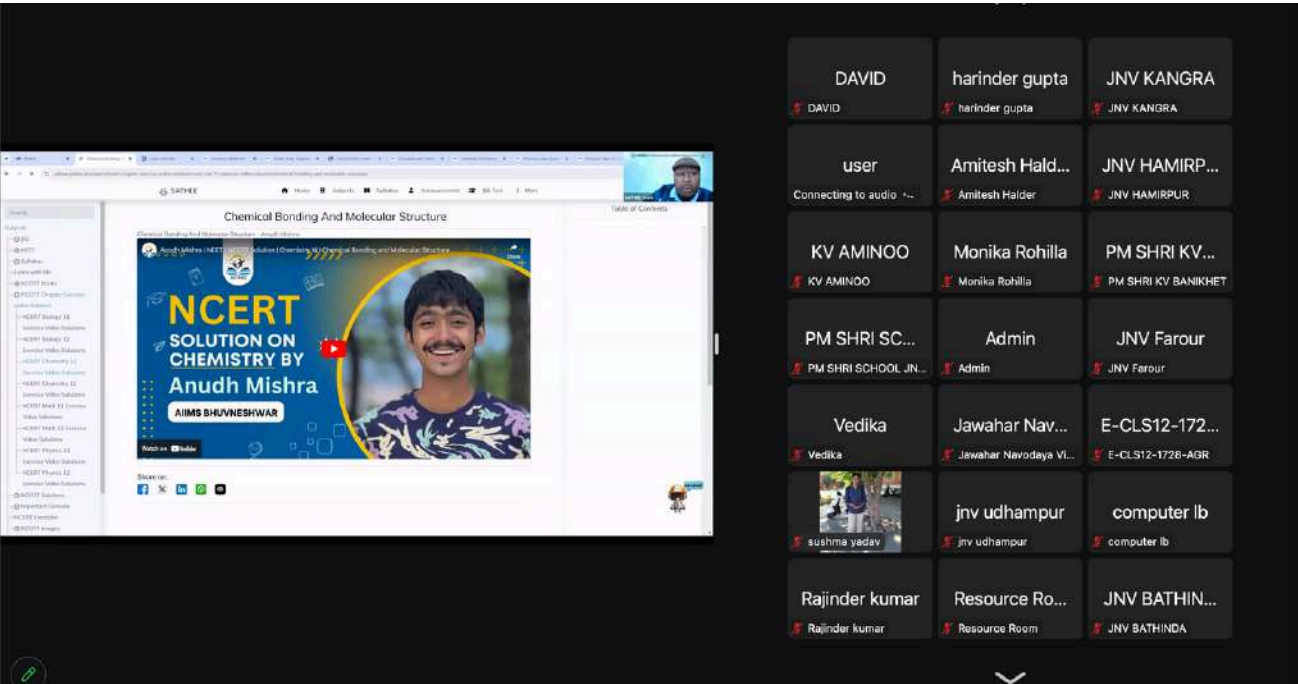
SATHEE

Home Subjects Syllabus Announcements Bit Test More

Chemical Bonding And Molecular Structure

Table of Contents

Chemical Bonding and Molecular Structure - Anudh Mishra

Anudh Mishra | NEET | NCERT Solution | Chemistry XI | Chemical Bonding and Molecular Structure

NCERT SOLUTION ON CHEMISTRY BY Anudh Mishra

AIIMS BHUVNESHWAR

Watch on YouTube

Share on:

DAVID
DAVID

harinder gupta
harinder gupta

JNV KANGRA
JNV KANGRA

user
Connecting to audio ...

Amitesh Hald...
Amitesh Halder

JNV HAMIRP...
JNV HAMIRPUR

KV AMINOO
KV AMINOO

Monika Rohilla
Monika Rohilla

PM SHRI KV...
PM SHRI KV BANIKHET

PM SHRI SC...
PM SHRI SCHOOL JN...

Admin
Admin

JNV Farour
JNV Farour

Vedika
Vedika

Jawahar Nav...
Jawahar Navodaya Vi...

E-CLS12-172...
E-CLS12-1726-AGR

sushma yadav

jnv udhampur
jnv udhampur

computer lb
computer lb

Rajinder kumar
Rajinder kumar

Resource Ro...
Resource Room

JNV BATHIN...
JNV BATHINDA